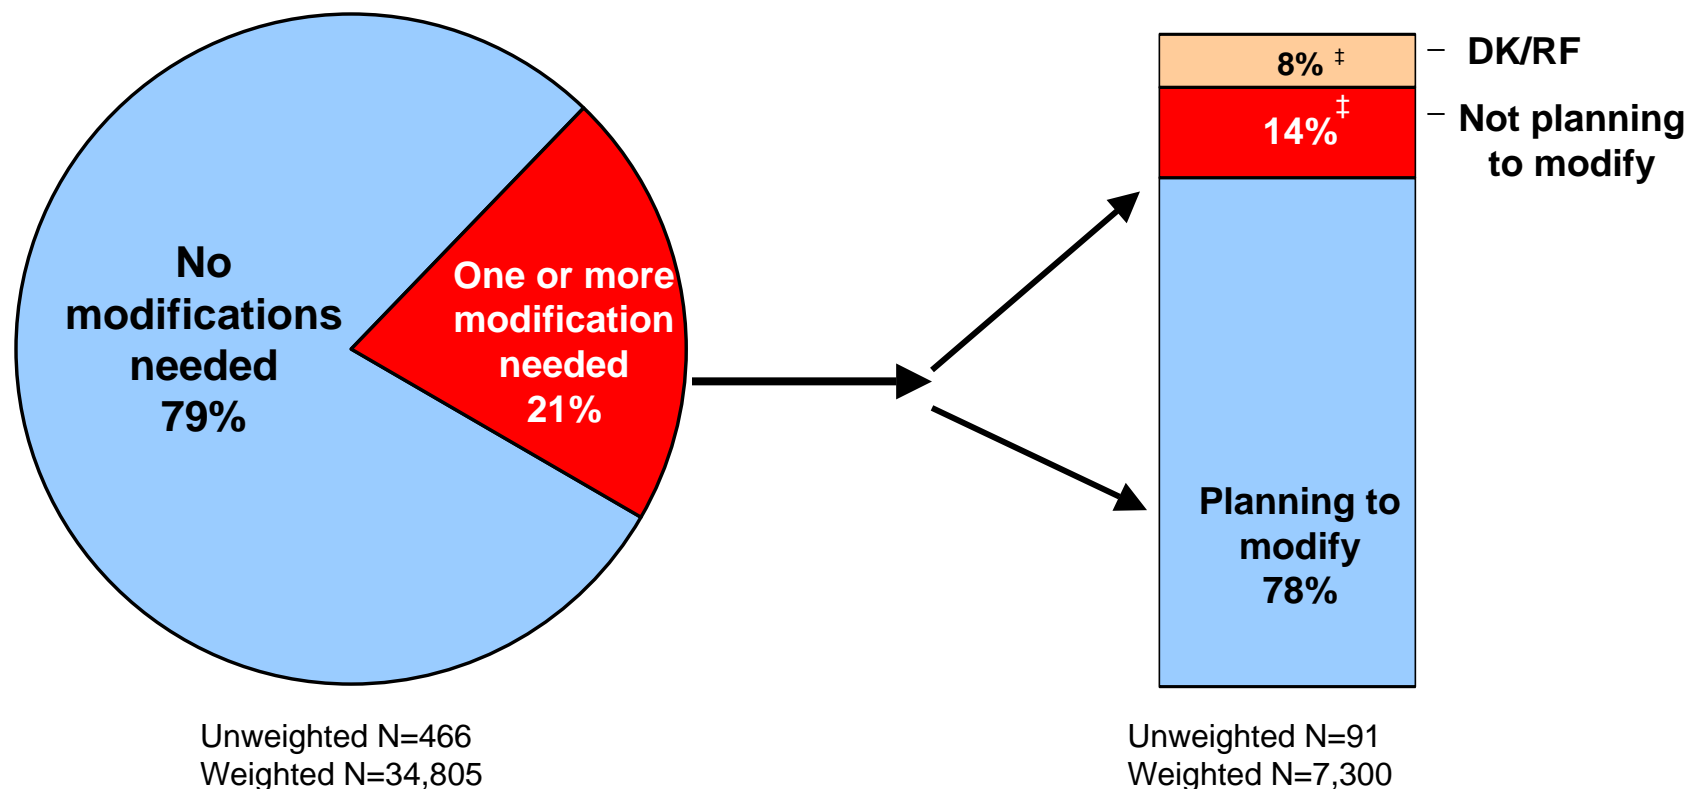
No modifications needed 79%

One or more modification needed 21%

8% ‡

DK/RF

14% ‡

Not planning to modify

Planning to modify 78%

Unweighted N=466
Weighted N=34,805

Unweighted N=91
Weighted N=7,300